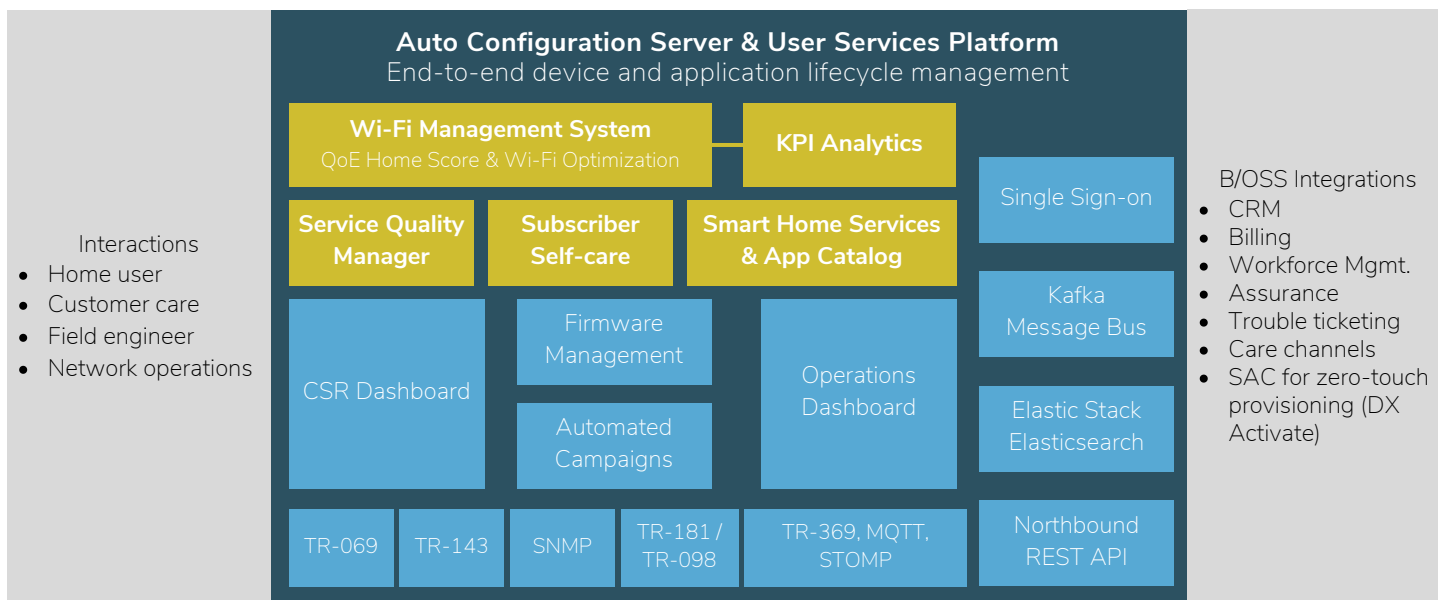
Interactions
- Home user
- Customer care
- Field engineer
- Network operations

**Auto Configuration Server & User Services Platform**
End-to-end device and application lifecycle management

**Wi-Fi Management System**
QoE Home Score & Wi-Fi Optimization

**KPI Analytics**

**Service Quality Manager**

**Subscriber Self-care**

**Smart Home Services & App Catalog**

Single Sign-on

Kafka Message Bus

CSR Dashboard

Firmware Management

Automated Campaigns

Operations Dashboard

Elastic Stack Elasticsearch

TR-069

TR-143

SNMP

TR-181 / TR-098

TR-369, MQTT, STOMP

Northbound REST API

B/OSS Integrations
- CRM
- Billing
- Workforce Mgmt.
- Assurance
- Trouble ticketing
- Care channels
- SAC for zero-touch provisioning (DX Activate)